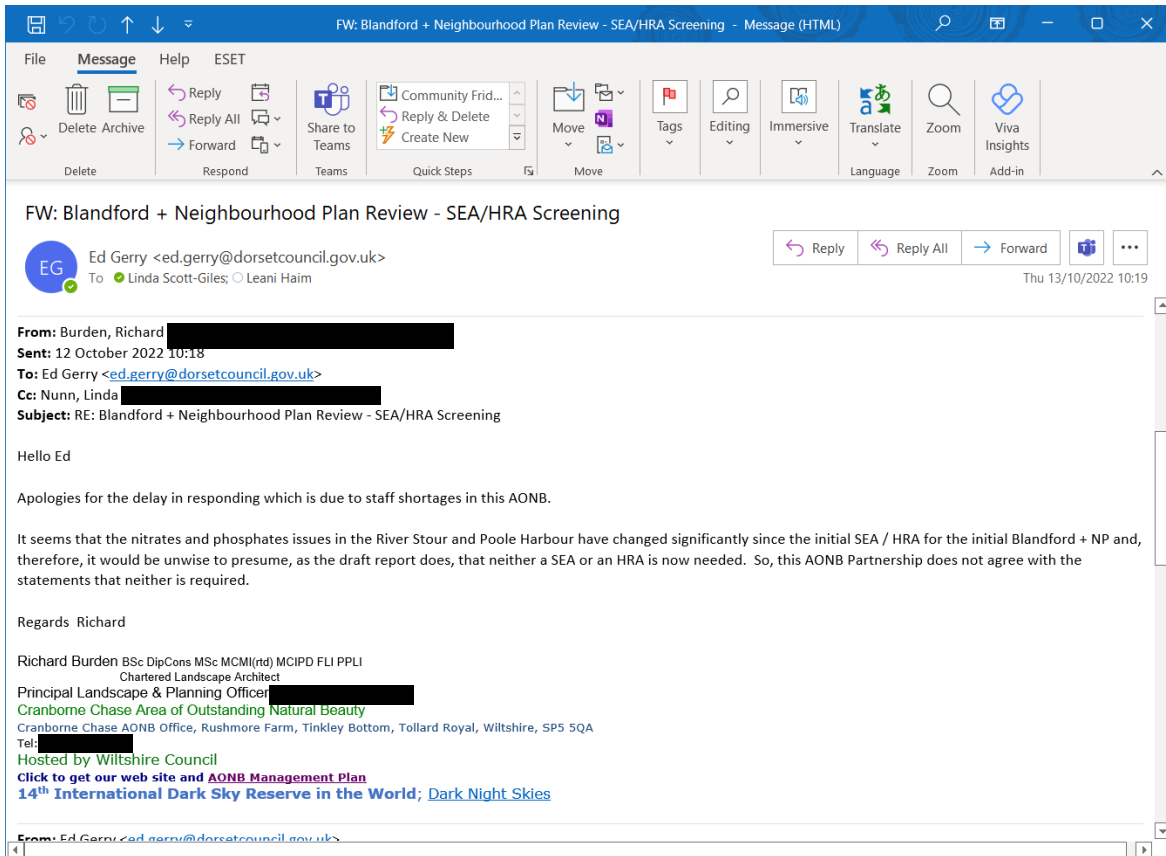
FW: Blandford + Neighbourhood Plan Review - SEA/HRA Screening - Message (HTML)

File Message Help ESET

Delete Archive
Delete

Reply
Reply All
Forward
Respond

Share to Teams
Teams

Community Frid...
Reply & Delete
Create New
Quick Steps

Move
Move

Tags

Editing

Immersive

Translate
Language

Zoom
Zoom

Viva Insights
Add-in

FW: Blandford + Neighbourhood Plan Review - SEA/HRA Screening

EG
Ed Gerry <ed.gerry@dorsetcouncil.gov.uk>
To Linda Scott-Giles; Leani Haim

Reply Reply All Forward

Thu 13/10/2022 10:19

**From:** Burden, Richard
**Sent:** 12 October 2022 10:18
**To:** Ed Gerry <ed.gerry@dorsetcouncil.gov.uk>
**Cc:** Nunn, Linda
**Subject:** RE: Blandford + Neighbourhood Plan Review - SEA/HRA Screening

Hello Ed

Apologies for the delay in responding which is due to staff shortages in this AONB.

It seems that the nitrates and phosphates issues in the River Stour and Poole Harbour have changed significantly since the initial SEA / HRA for the initial Blandford + NP and, therefore, it would be unwise to presume, as the draft report does, that neither a SEA or an HRA is now needed. So, this AONB Partnership does not agree with the statements that neither is required.

Regards Richard

Richard Burden BSc DipCons MSc MCMI(rtd) MCIPD FLI PPLI
Chartered Landscape Architect
Principal Landscape & Planning Officer
Cranborne Chase Area of Outstanding Natural Beauty
Cranborne Chase AONB Office, Rushmore Farm, Tinkley Bottom, Tollard Royal, Wiltshire, SP5 5QA
Tel:
Hosted by Wiltshire Council
Click to get our web site and AONB Management Plan
14$^{th}$ International Dark Sky Reserve in the World; Dark Night Skies

From: Ed Gerry <ed.gerry@dorsetcouncil.gov.uk>